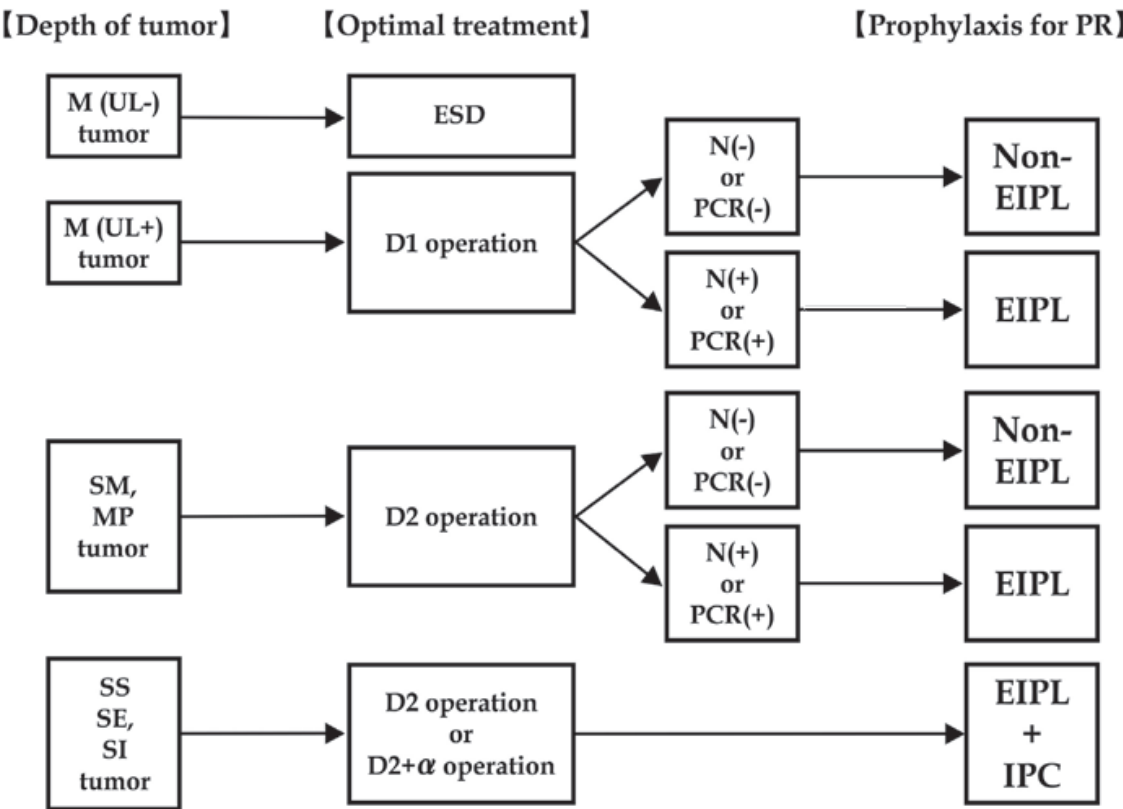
【Depth of tumor】

【Optimal treatment】

【Prophylaxis for PR】

M (UL-) tumor

ESD

M (UL+) tumor

D1 operation

N(-) or PCR(-)

Non-EIPL

N(+) or PCR(+)

EIPL

SM, MP tumor

D2 operation

N(-) or PCR(-)

Non-EIPL

N(+) or PCR(+)

EIPL

SS SE, SI tumor

D2 operation or D2+$\alpha$ operation

EIPL + IPC